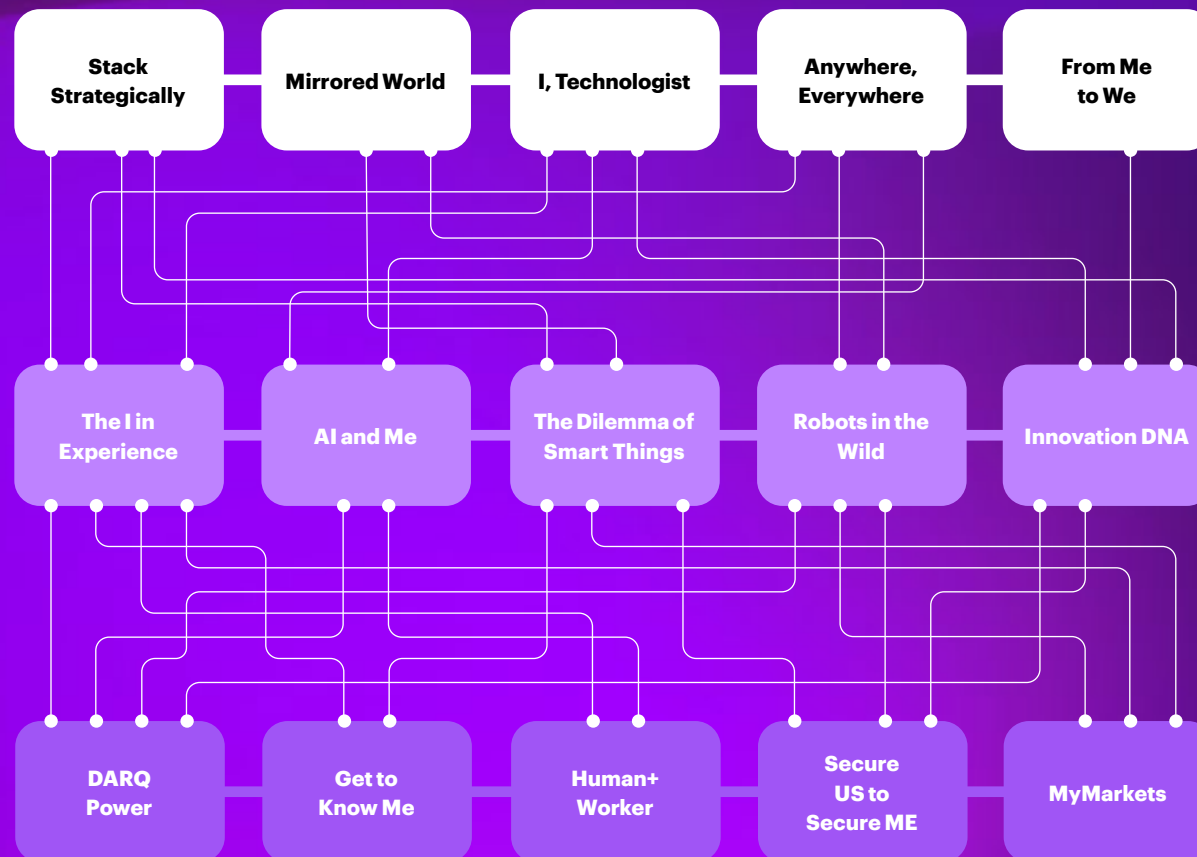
Stack Strategically

Mirrored World

I, Technologist

Anywhere, Everywhere

From Me to We

The I in Experience

AI and Me

The Dilemma of Smart Things

Robots in the Wild

Innovation DNA

DARQ Power

Get to Know Me

Human+ Worker

Secure US to Secure ME

MyMarkets